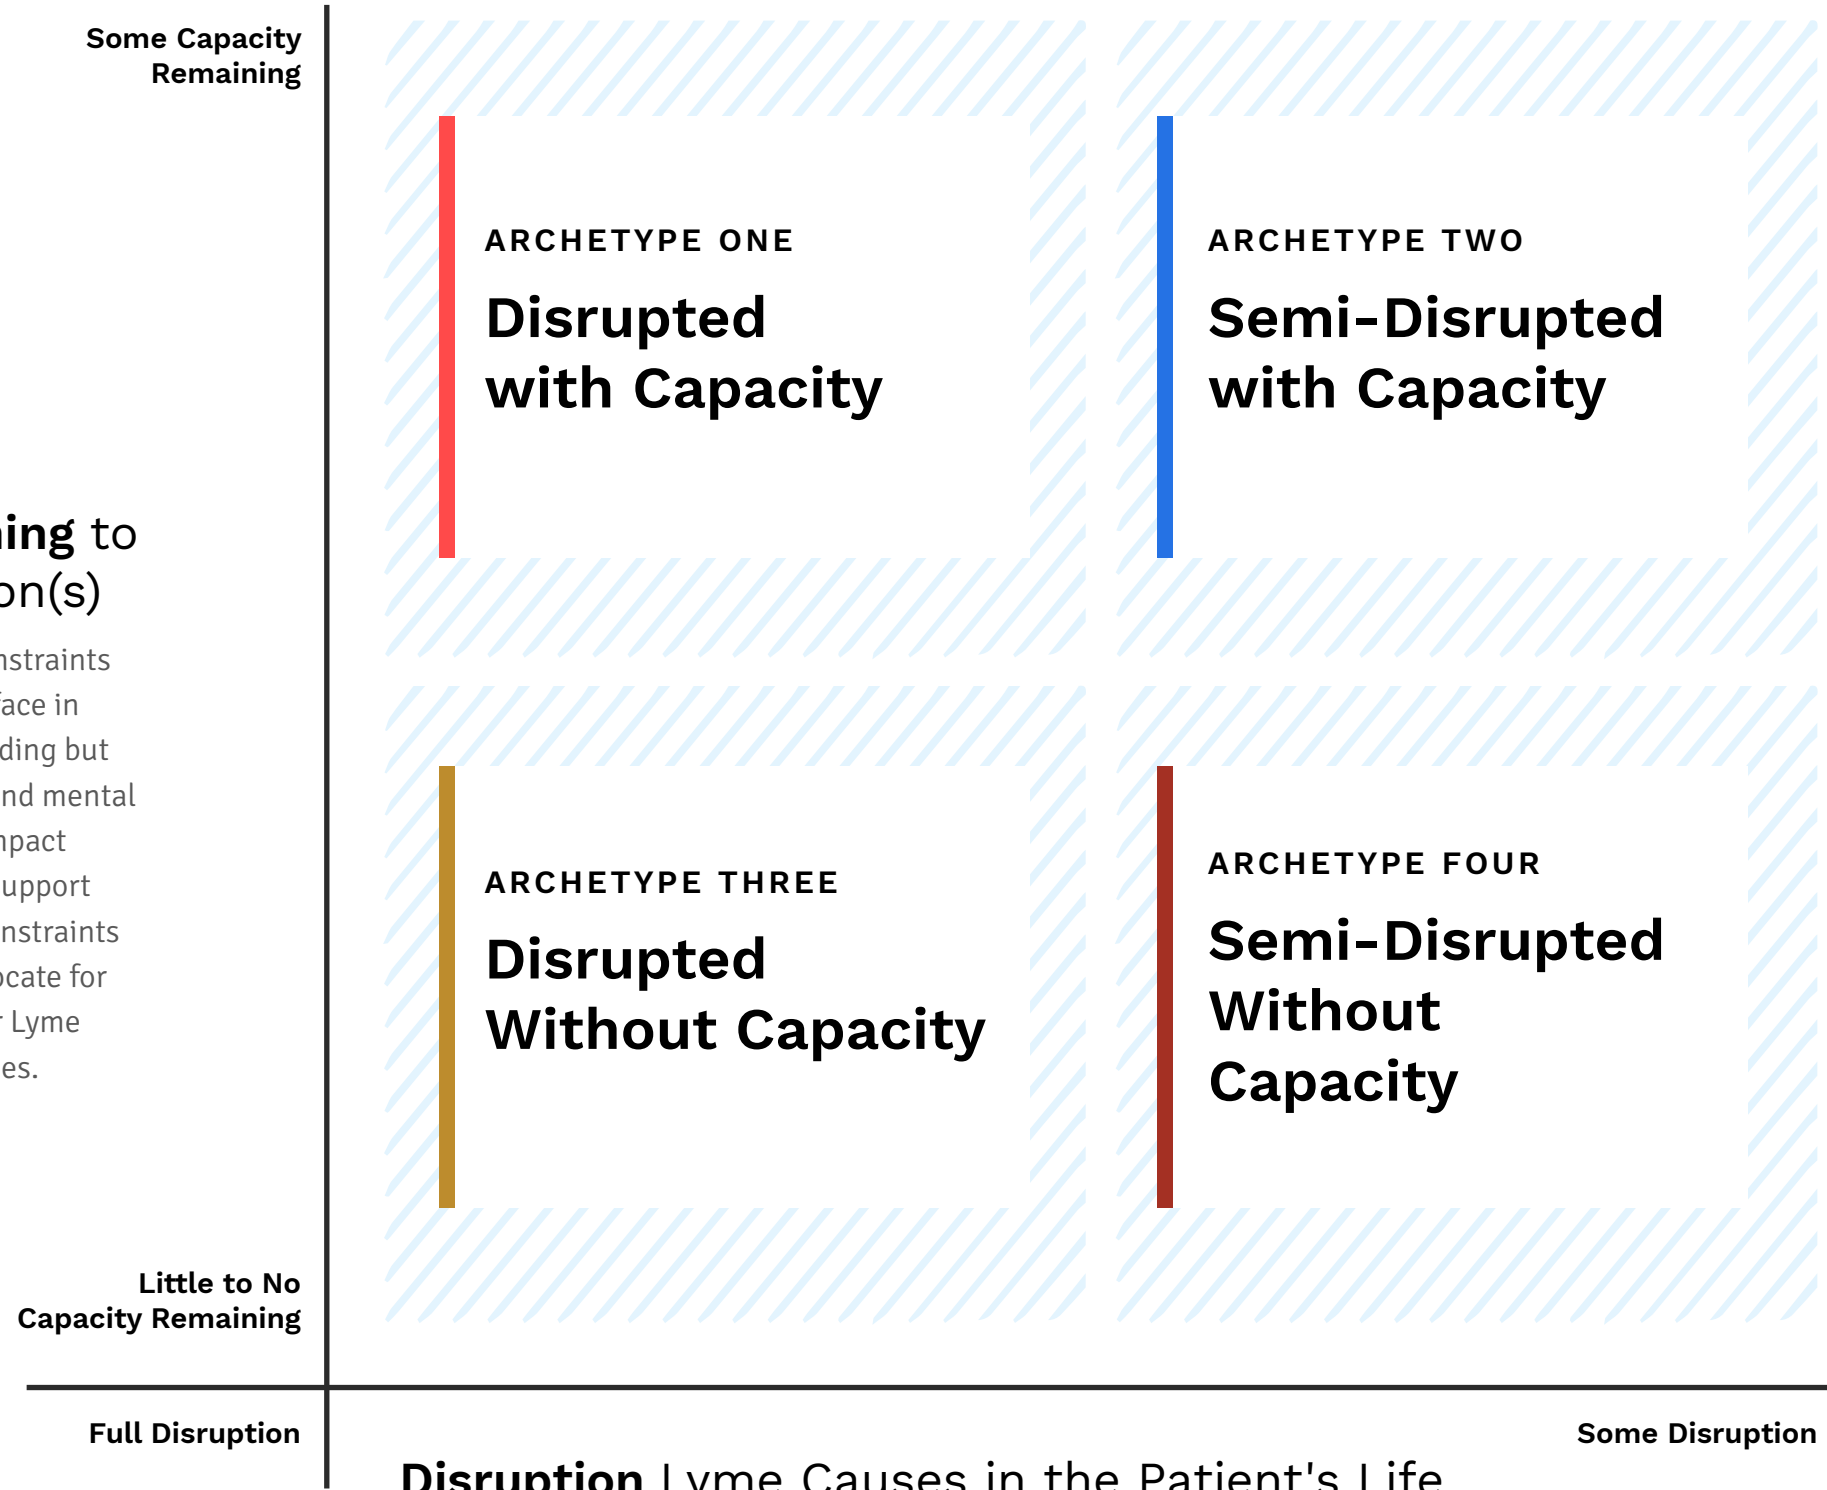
Some Capacity Remaining

ing to on(s)

nstraints face in ding but nd mental npact upport nstraints ocate for Lyme es.

Little to No Capacity Remaining

ARCHETYPE ONE

Disrupted with Capacity

ARCHETYPE TWO

Semi-Disrupted with Capacity

ARCHETYPE THREE

Disrupted Without Capacity

ARCHETYPE FOUR

Semi-Disrupted Without Capacity

Full Disruption

Some Disruption

Disruption Lyme Causes in the Patient's Life